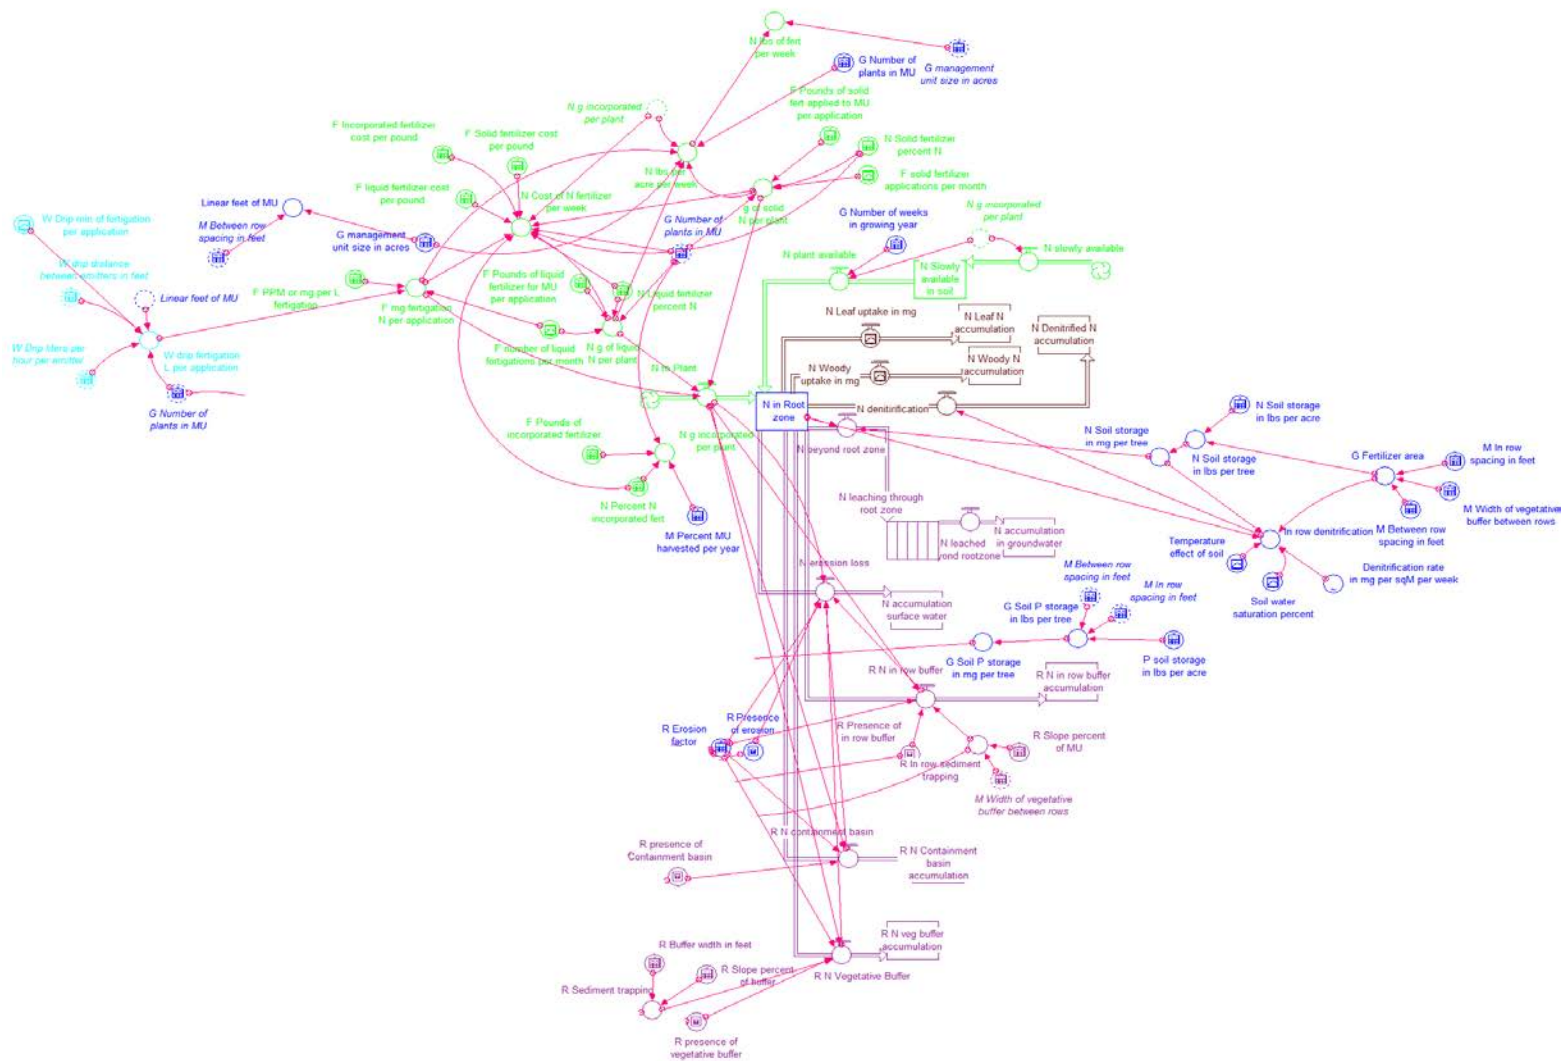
N lbs of fert per week

G Number of plants in MU

G management unit size in acres

F Pounds of solid fert applied to MU per application

N g incorporated per plant

F Incorporated fertilizer cost per pound

F Solid fertilizer cost per pound

N Solid fertilizer percent N

N lbs per acre per week

F solid fertilizer applications per month

F liquid fertilizer cost per pound

N Cost of N fertilizer per week

g of solid N per plant

Linear feet of MU

W Drip min of fertigation per application

M Between row spacing in feet

G management unit size in acres

G Number of plants in MU

G Number of weeks in growing year

N g incorporated per plant

N slowly available

N plant available

N Slowly available in soil

W drip distance between emitters in feet

Linear feet of MU

F PPM or mg per L fertigation

F Pounds of liquid fertilizer for MU per application

N Liquid fertilizer percent N

F mg fertigation N per application

N Leaf uptake in mg

N Leaf N accumulation

N Denitrified N accumulation

W Drip liters per hour per emitter

W drip fertigation L per application

F number of liquid fertigations per month

N g of liquid N per plant

N Woody uptake in mg

N Woody N accumulation

N in Plant

G Number of plants in MU

N in Root zone

N denitrification

N Soil storage in lbs per acre

N Soil storage in mg per tree

N Soil storage in lbs per tree

M In row spacing in feet

G Fertilizer area

F Pounds of incorporated fertilizer

N g incorporated per plant

N beyond root zone

M Width of vegetative buffer between rows

N leaching through root zone

N Percent N incorporated fert

M Percent MU harvested per year

N leached beyond rootzone

N accumulation in groundwater

In row denitrification

M Between row spacing in feet

Temperature effect of soil

Denitrification rate in mg per sqM per week

Soil water saturation percent

N erosion loss

M Between row spacing in feet

M In row spacing in feet

N accumulation surface water

G Soil P storage in lbs per tree

G Soil P storage in mg per tree

P soil storage in lbs per acre

R N in row buffer

R N in row buffer accumulation

R Erosion factor

R Presence of erosion

R Presence of in row buffer

R Slope percent of MU

R In row sediment trapping

M Width of vegetative buffer between rows

R N containment basin

R N Containment basin accumulation

R presence of Containment basin

R N veg buffer accumulation

R Buffer width in feet

R Slope percent of buffer

R N Vegetative Buffer

R Sediment trapping

R presence of vegetative buffer